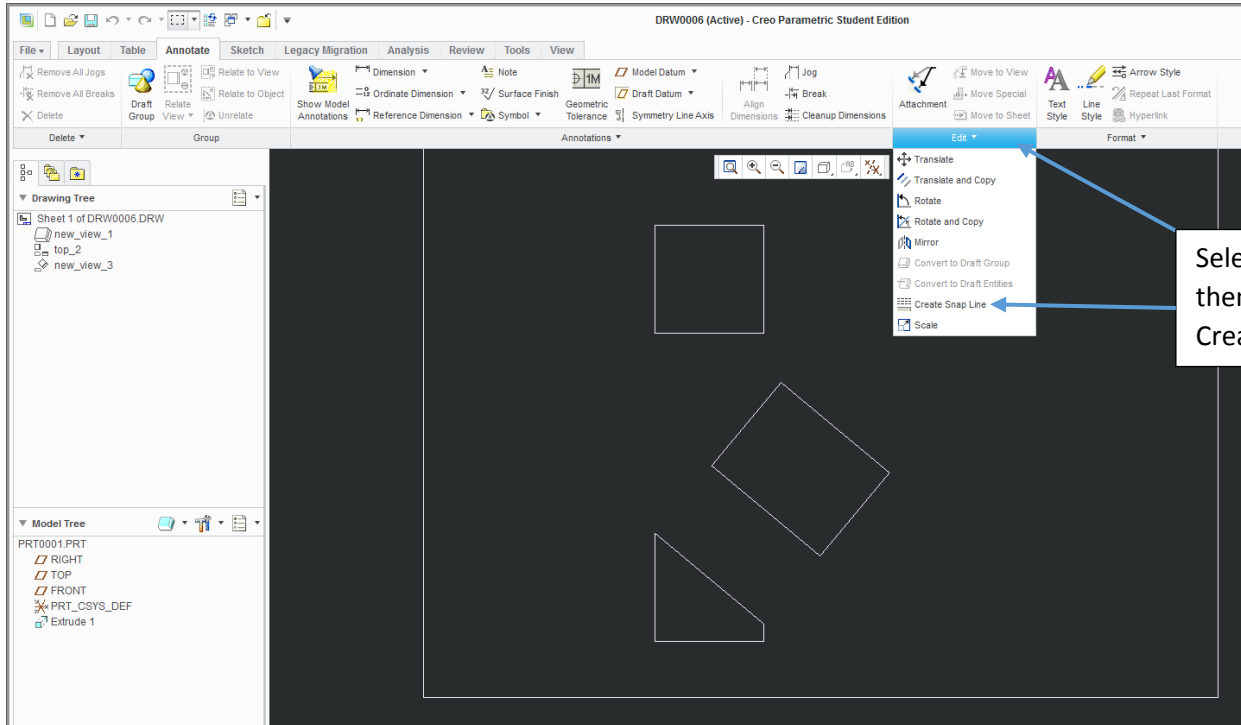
DRW0006 (Active) - Creo Parametric Student Edition

File ▾ Layout Table Annotate Sketch Legacy Migration Analysis Review Tools View

Remove All Jogs
Remove All Breaks
Delete
Draft Group
Relate View ▾
Relate to View
Relate to Object
Unrelate
Show Model Annotations
Dimension ▾
Ordinate Dimension ▾
Reference Dimension ▾
Note
Surface Finish
Symbol ▾
Geometric Tolerance
Model Datum ▾
Draft Datum ▾
Symmetry Line Axis
Align Dimensions
Jog
Break
Cleanup Dimensions
Attachment
Move to View
Move Special
Move to Sheet
Text Style
Line Style
Arrow Style
Repeat Last Format
Hyperlink

Delete ▾ Group Annotations ▾ Edit ▾ Format ▾

Drawing Tree
Sheet 1 of DRW0006.DRW
new_view_1
top_2
new_view_3

Translate
Translate and Copy
Rotate
Rotate and Copy
Mirror
Convert to Draft Group
Convert to Draft Entities
Create Snap Line
Scale

Sele
ther
Crea

Model Tree
PRT0001.PRT
RIGHT
TOP
FRONT
PRT_CSYS_DEF
Extrude 1